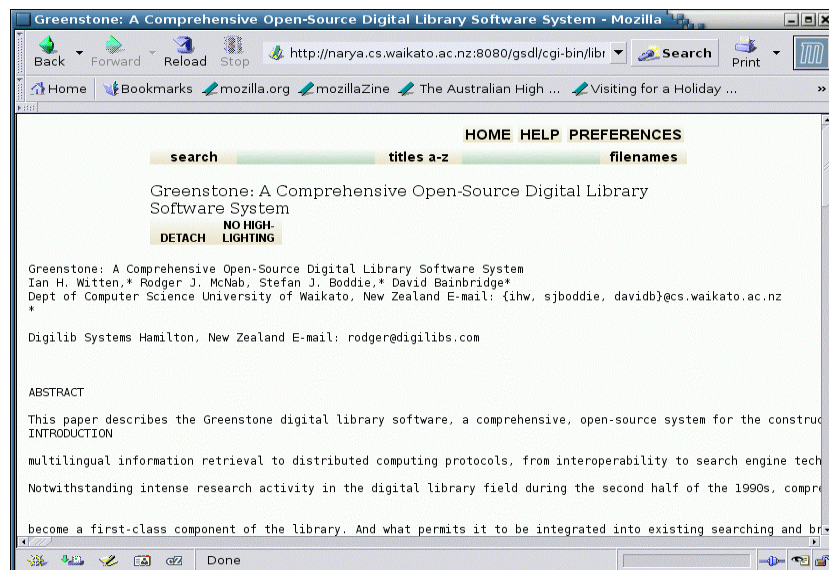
Greenstone: A Comprehensive Open-Source Digital Library Software System - Mozilla

Back Forward Reload Stop http://narya.cs.waikato.ac.nz:8080/gsdl/cgi-bin/libr Search Print

Home Bookmarks mozilla.org mozillaZine The Australian High ... Visiting for a Holiday ...

HOME HELP PREFERENCES

search titles a-z filenames

Greenstone: A Comprehensive Open-Source Digital Library Software System

DETACH NO HIGHLIGHTING

Greenstone: A Comprehensive Open-Source Digital Library Software System
Ian H. Witten,* Rodger J. McNab, Stefan J. Boddie,* David Bainbridge*
Dept of Computer Science University of Waikato, New Zealand E-mail: {ihw, sjboddie, davidb}@cs.waikato.ac.nz
*

Digilib Systems Hamilton, New Zealand E-mail: rodger@digilibs.com

ABSTRACT

This paper describes the Greenstone digital library software, a comprehensive, open-source system for the constru
INTRODUCTION

multilingual information retrieval to distributed computing protocols, from interoperability to search engine tech

Notwithstanding intense research activity in the digital library field during the second half of the 1990s, compre

become a first-class component of the library. And what permits it to be integrated into existing searching and br

Done